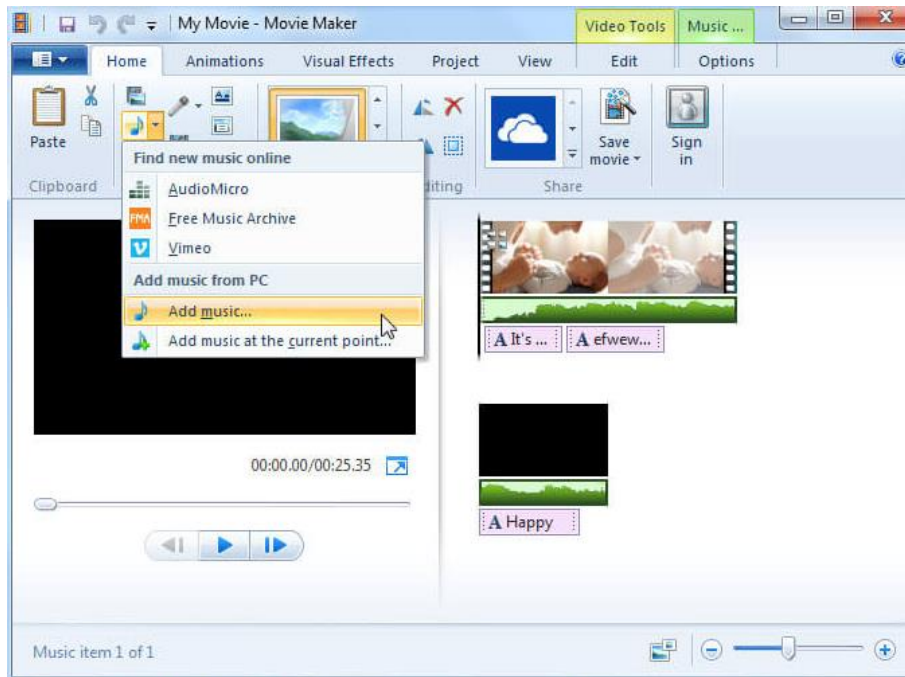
My Movie - Movie Maker

Video Tools

Music ...

Home

Animations

Visual Effects

Project

View

Edit

Options

Paste

Clipboard

Find new music online

AudioMicro

Free Music Archive

Vimeo

Add music from PC

Add music...

Add music at the current point...

diting

Save movie

Sign in

Share

A It's ...

A efwew...

A Happy

00:00.00/00:25.35

Music item 1 of 1